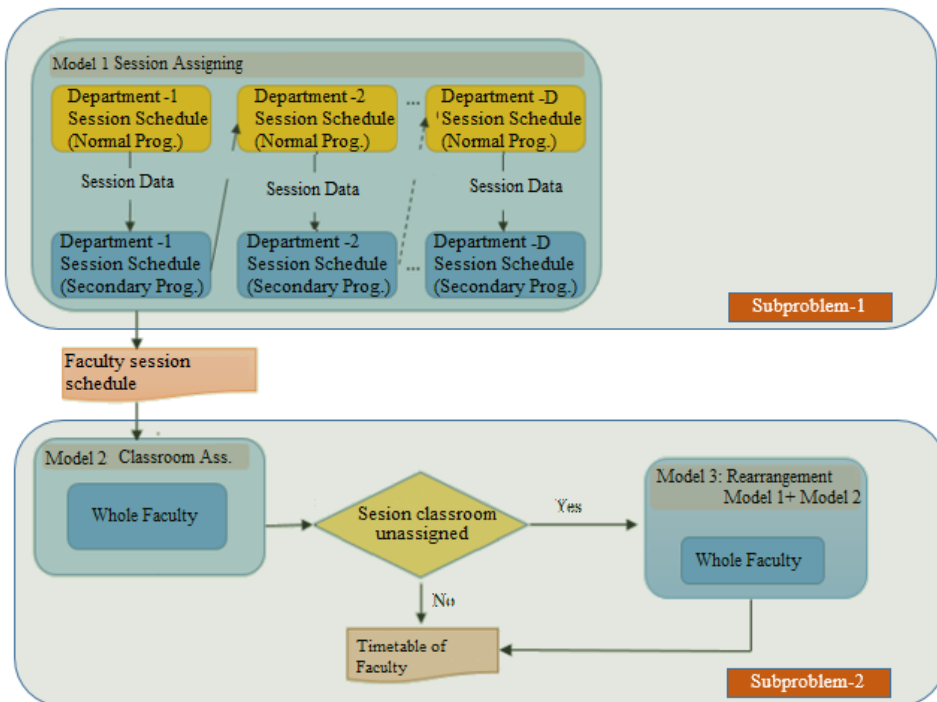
Model 1 Session Assigning

Department -1 Session Schedule (Normal Prog.)

Department -2 Session Schedule (Normal Prog.)

...

Department -D Session Schedule (Normal Prog.)

Session Data

Session Data

Session Data

Department -1 Session Schedule (Secondary Prog.)

Department -2 Session Schedule (Secondary Prog.)

...

Department -D Session Schedule (Secondary Prog.)

Subproblem-1

Faculty session schedule

Model 2 Classroom Ass.

Whole Faculty

Sesion classroom unassigned

Yes

Model 3: Rearrangement Model 1+ Model 2

Whole Faculty

No

Timetable of Faculty

Subproblem-2